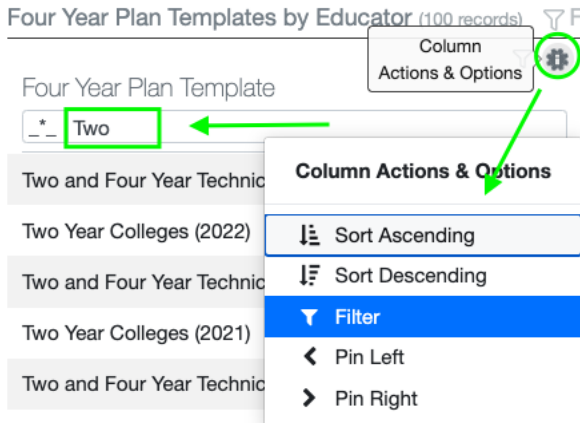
Four Year Plan Templates by Educator (100 records)

Column Actions & Options

Four Year Plan Template

_*_ Two

Two and Four Year Technic

Two Year Colleges (2022)

Two and Four Year Technic

Two Year Colleges (2021)

Two and Four Year Technic

Column Actions & Options

Sort Ascending

Sort Descending

Filter

Pin Left

Pin Right